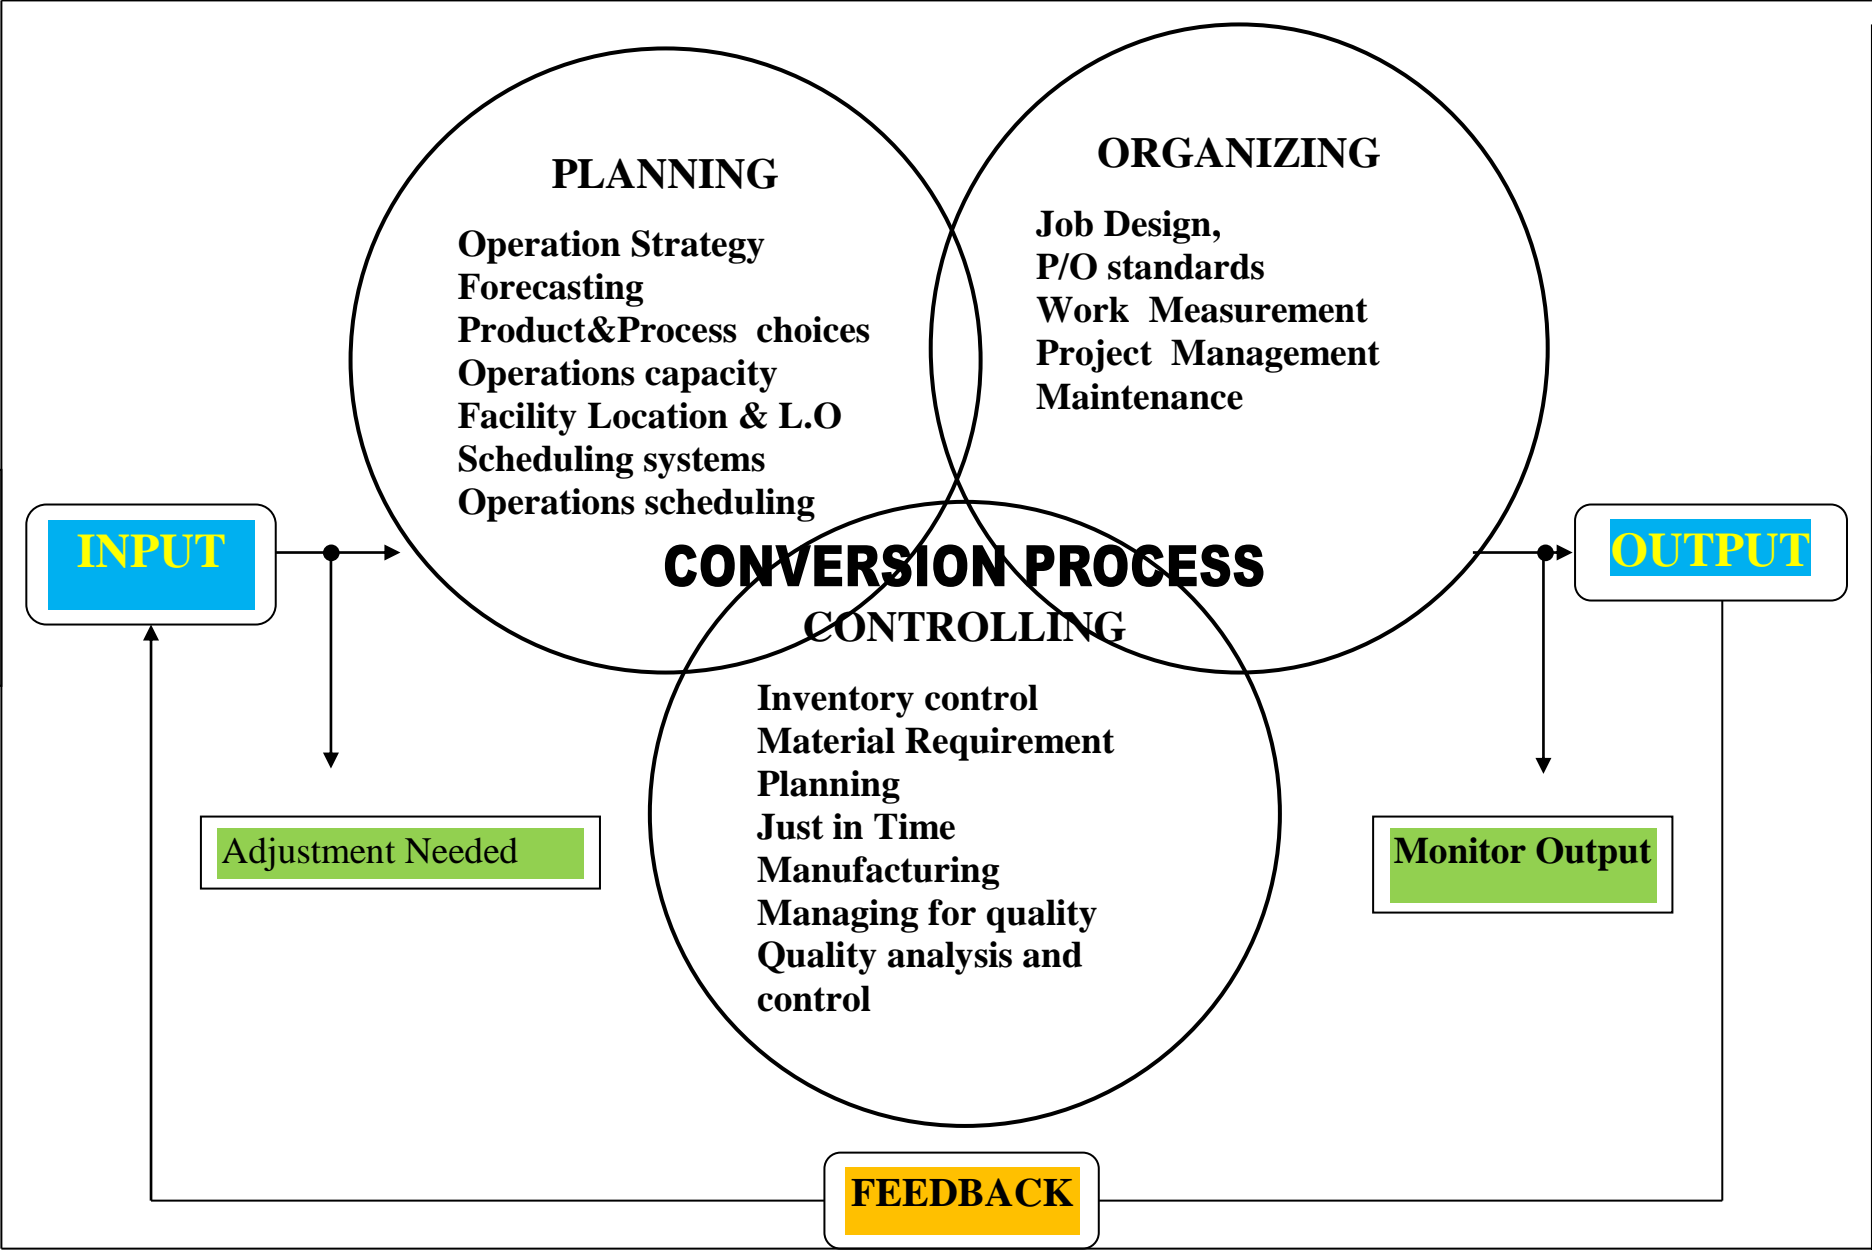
PLANNING

Operation Strategy
Forecasting
Product&Process choices
Operations capacity
Facility Location & L.O
Scheduling systems
Operations scheduling

ORGANIZING

Job Design,
P/O standards
Work Measurement
Project Management
Maintenance

INPUT

OUTPUT

CONVERSION PROCESS

CONTROLLING

Inventory control
Material Requirement Planning
Just in Time Manufacturing
Managing for quality
Quality analysis and control

Adjustment Needed

Monitor Output

FEEDBACK